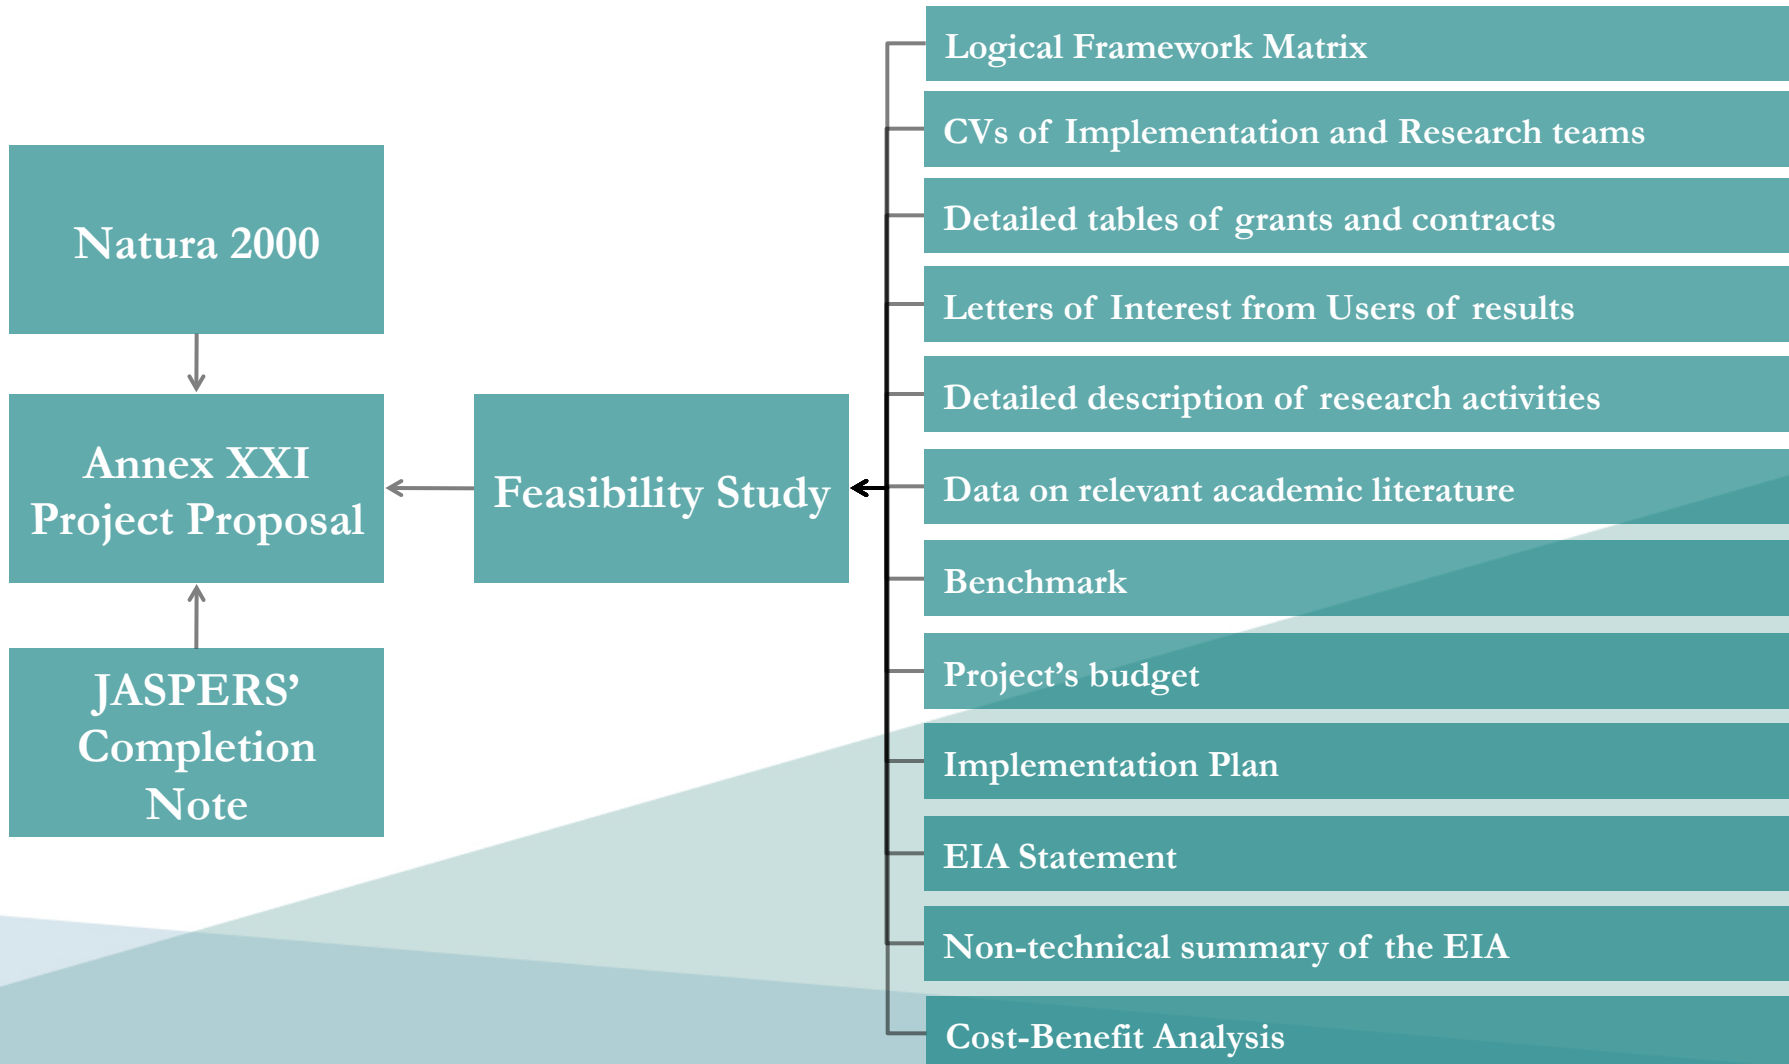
Natura 2000

Annex XXI Project Proposal

JASPERS' Completion Note

Feasibility Study

Logical Framework Matrix

CVs of Implementation and Research teams

Detailed tables of grants and contracts

Letters of Interest from Users of results

Detailed description of research activities

Data on relevant academic literature

Benchmark

Project's budget

Implementation Plan

EIA Statement

Non-technical summary of the EIA

Cost-Benefit Analysis